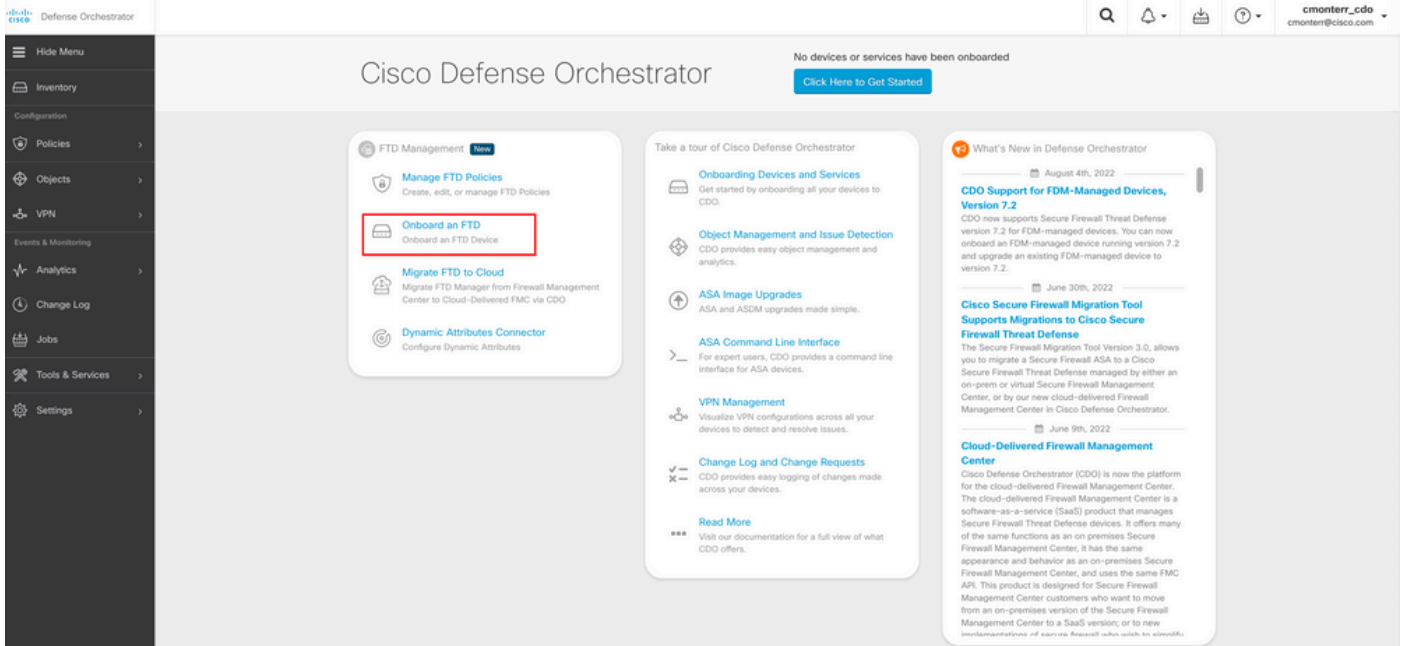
cisco Defense Orchestrator

cmonterr_cdo
cmonterr@cisco.com

Hide Menu
Inventory
Configuration
Policies
Objects
VPN
Events & Monitoring
Analytics
Change Log
Jobs
Tools & Services
Settings

Cisco Defense Orchestrator

No devices or services have been onboarded
Click Here to Get Started

FTD Management New

Manage FTD Policies
Create, edit, or manage FTD Policies

Onboard an FTD
Onboard an FTD Device

Migrate FTD to Cloud
Migrate FTD Manager from Firewall Management Center to Cloud-Delivered FMC via CDO

Dynamic Attributes Connector
Configure Dynamic Attributes

Take a tour of Cisco Defense Orchestrator

Onboarding Devices and Services
Get started by onboarding all your devices to CDO.

Object Management and Issue Detection
CDO provides easy object management and analytics.

ASA Image Upgrades
ASA and ASDM upgrades made simple.

ASA Command Line Interface
For expert users, CDO provides a command line interface for ASA devices.

VPN Management
Visualize VPN configurations across all your devices to detect and resolve issues.

Change Log and Change Requests
CDO provides easy logging of changes made across your devices.

Read More
Visit our documentation for a full view of what CDO offers.

What's New in Defense Orchestrator

August 4th, 2022
CDO Support for FDM-Managed Devices, Version 7.2
CDO now supports Secure Firewall Threat Defense version 7.2 for FDM-managed devices. You can now onboard an FDM-managed device running version 7.2 and upgrade an existing FDM-managed device to version 7.2.

June 30th, 2022
Cisco Secure Firewall Migration Tool Supports Migrations to Cisco Secure Firewall Threat Defense
The Secure Firewall Migration Tool Version 3.0, allows you to migrate a Secure Firewall ASA to a Cisco Secure Firewall Threat Defense managed by either an on-prem or virtual Secure Firewall Management Center, or by our new cloud-delivered Firewall Management Center in Cisco Defense Orchestrator.

June 9th, 2022
Cloud-Delivered Firewall Management Center
Cisco Defense Orchestrator (CDO) is now the platform for the cloud-delivered Firewall Management Center. The cloud-delivered Firewall Management Center is a software-as-a-service (SaaS) product that manages Secure Firewall Threat Defense devices. It offers many of the same functions as an on premises Secure Firewall Management Center, it has the same appearance and behavior as an on-premises Secure Firewall Management Center, and uses the same FMC API. This product is designed for Secure Firewall Management Center customers who want to move from an on-premises version of the Secure Firewall Management Center to a SaaS version; or to new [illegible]